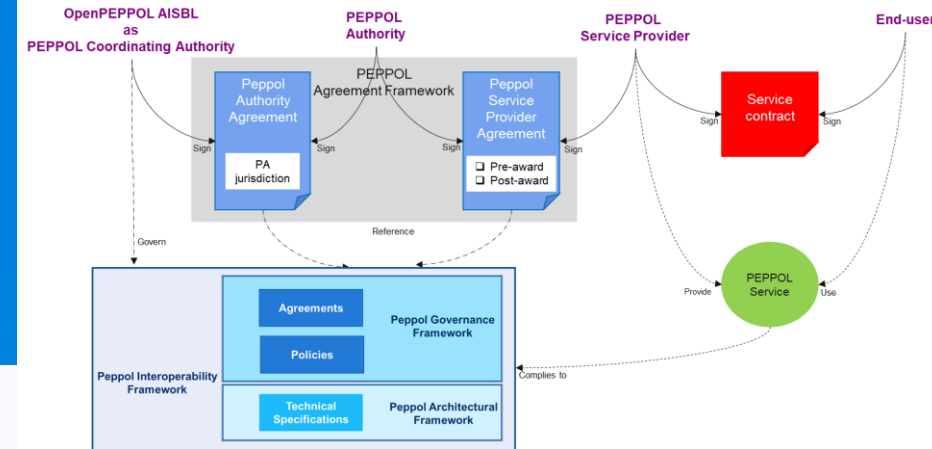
OpenPEPPOL AISBL
as
PEPPOL Coordinating Authority

PEPPOL
Authority

PEPPOL
Service Provider

End-user

PEPPOL
Agreement Framework

Peppol
Authority
Agreement

PA
jurisdiction

Peppol
Service
Provider
Agreement

❑ Pre-award
❑ Post-award

Service
contract

Sign

Sign

Sign

Sign

Sign

Sign

Reference

Govern

PEPPOL
Service

Provide

Use

Agreements

Policies

Peppol Governance
Framework

Peppol Interoperability
Framework

Technical
Specifications

Peppol Architectural
Framework

Complies to